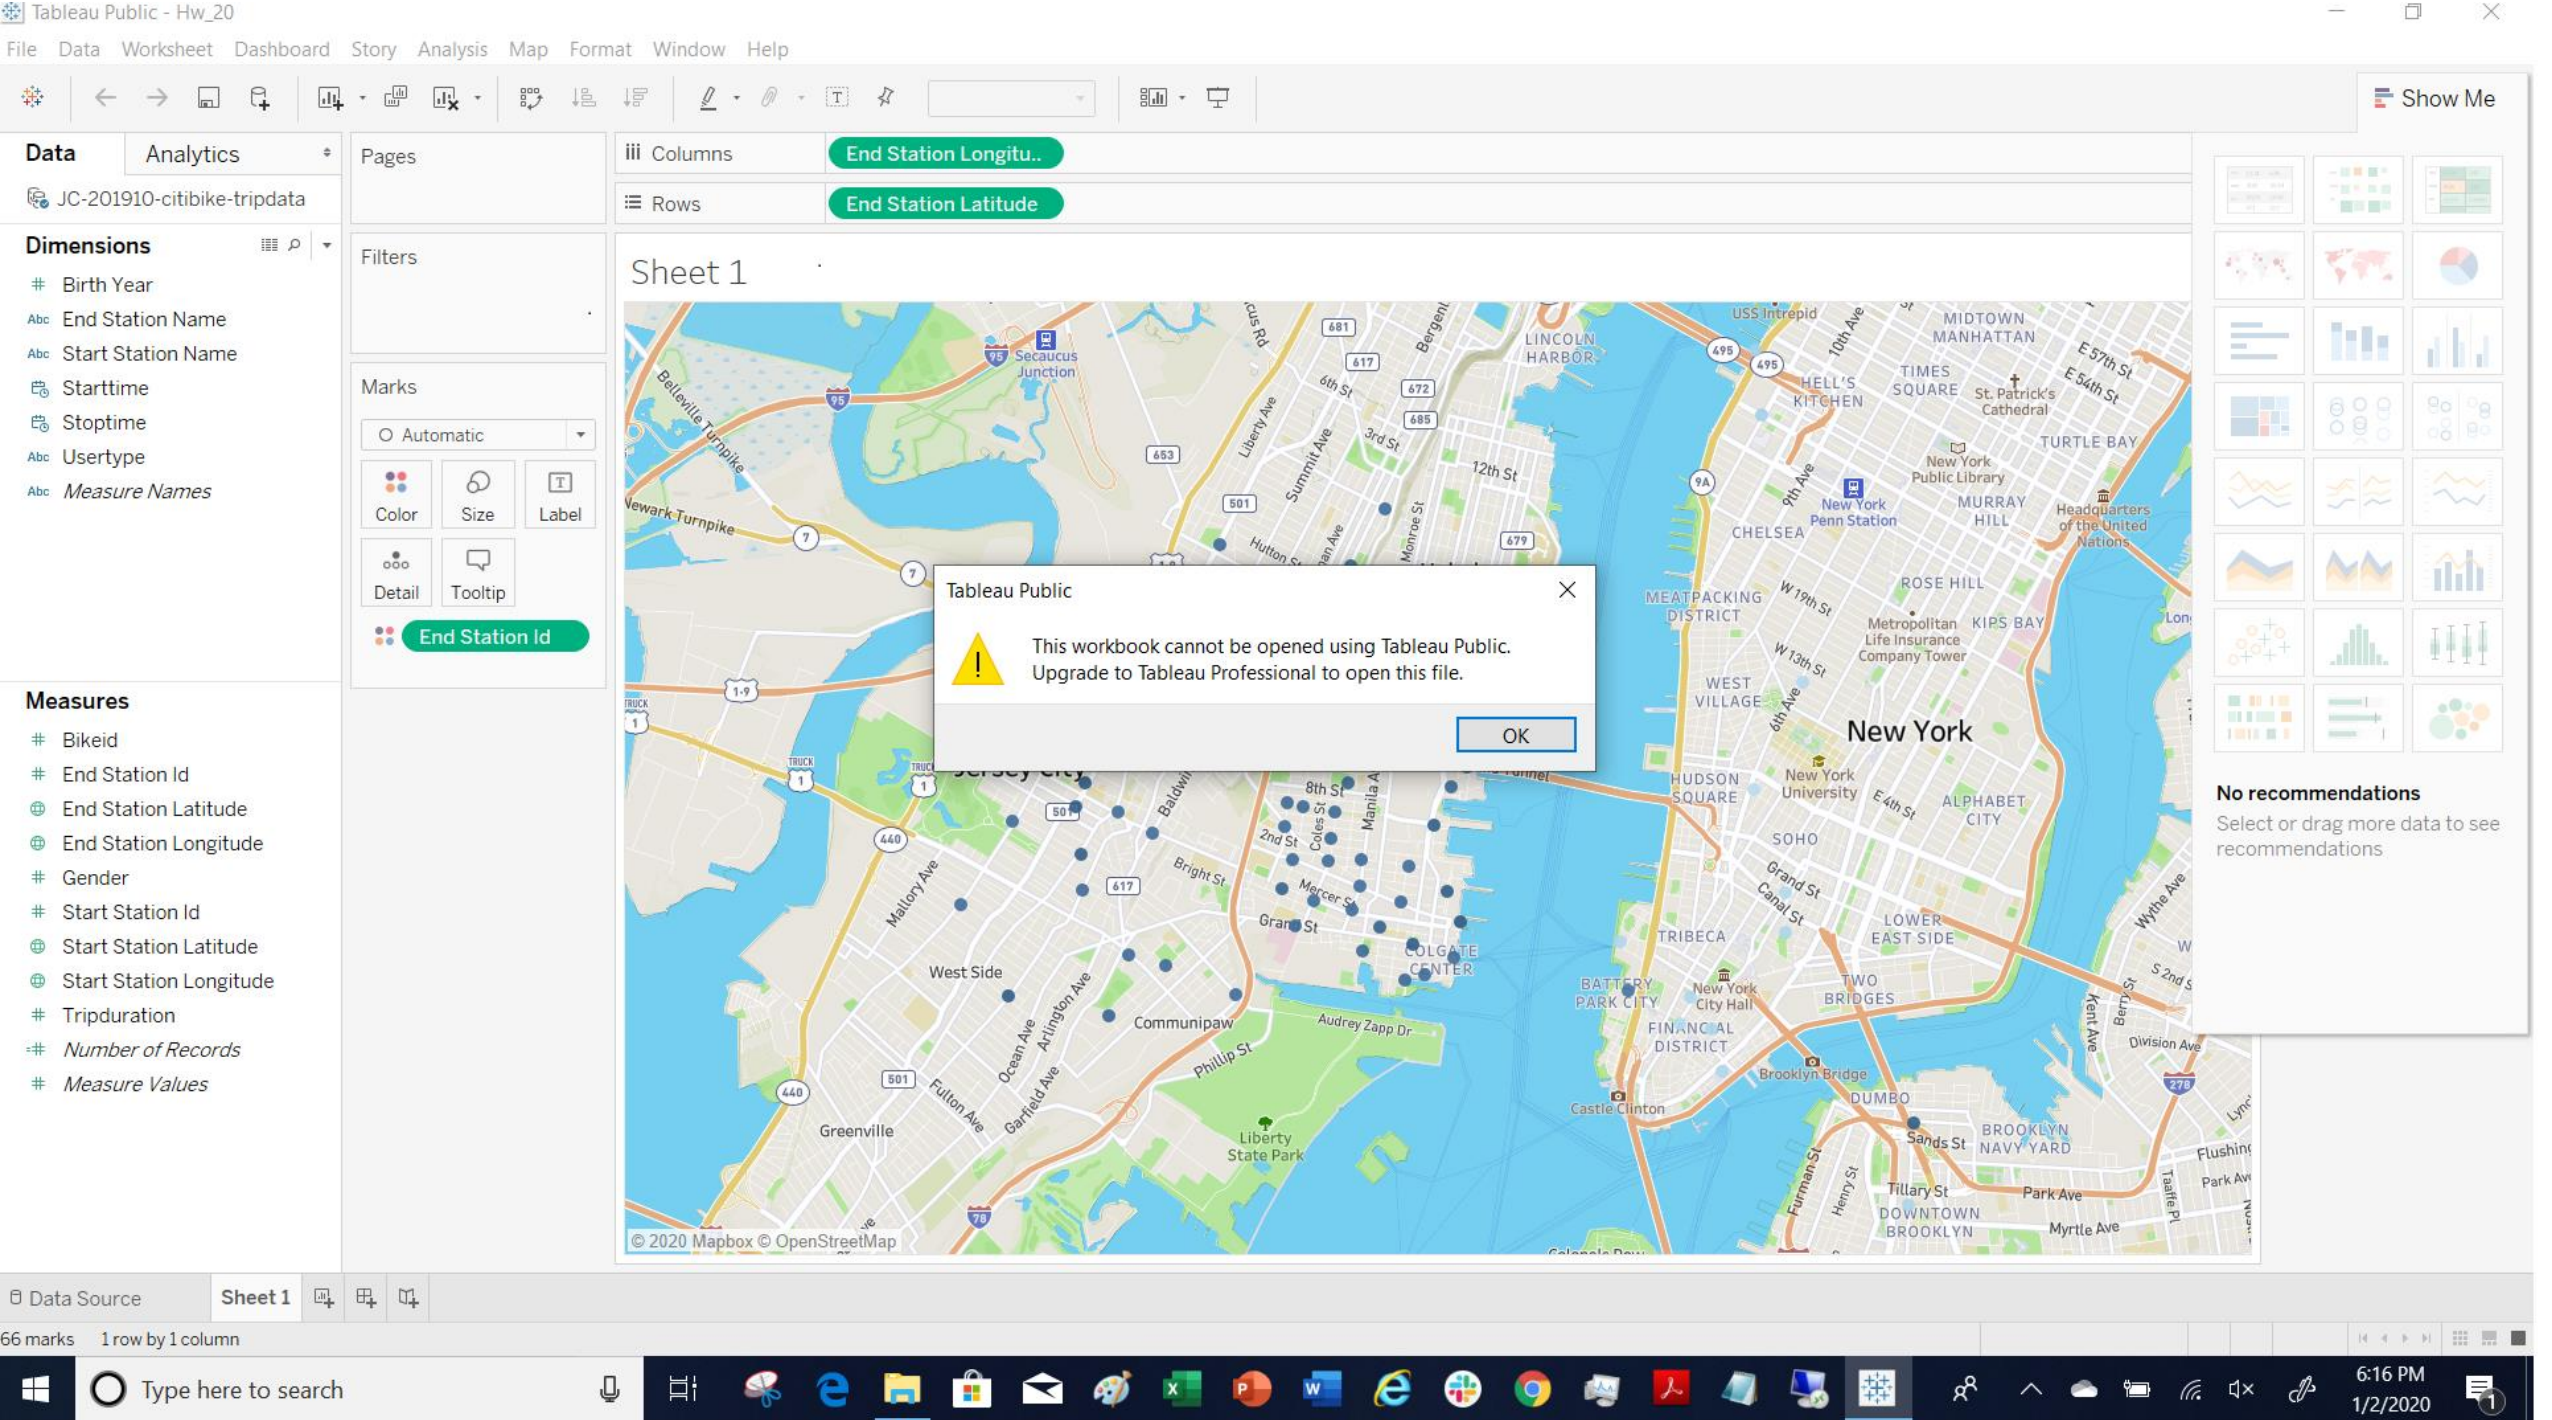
Tableau Public - Hw_20

File Data Worksheet Dashboard Story Analysis Map Format Window Help

Show Me

Data Analytics

JC-201910-citibike-tripdata

Dimensions

Birth Year
End Station Name
Start Station Name
Starttime
Stoptime
Usertype
Measure Names

Measures

Bikeid
End Station Id
End Station Latitude
End Station Longitude
Gender
Start Station Id
Start Station Latitude
Start Station Longitude
Tripduration
Number of Records
Measure Values

Pages

Filters

Marks

Automatic

Color Size Label
Detail Tooltip

End Station Id

Columns End Station Longitu..
Rows End Station Latitude

Sheet 1

Tableau Public

This workbook cannot be opened using Tableau Public.
Upgrade to Tableau Professional to open this file.

OK

Secaucus Junction
LINCOLN HARBOR
USS Intrepid
MIDTOWN MANHATTAN
HELL'S KITCHEN
TIMES SQUARE
St. Patrick's Cathedral
TURTLE BAY
New York Public Library
MURRAY HILL
New York Penn Station
Headquarters of the United Nations
CHELSEA
ROSE HILL
MEATPACKING DISTRICT
Metropolitan Life Insurance Company Tower
KIPS BAY
WEST VILLAGE
New York
HUDSON SQUARE
New York University
ALPHABET CITY
SOHO
TRIBECA
LOWER EAST SIDE
BATTERY PARK CITY
New York City Hall
TWO BRIDGES
FINANCIAL DISTRICT
Brooklyn Bridge
DUMBO
Castle Clinton
BROOKLYN NAVY YARD
DOWNTOWN BROOKLYN
Newark Turnpike
Belleville Turnpike
Jersey City
West Side
Communipaw
Greenville
Liberty State Park
COLGATE CENTER
Audrey Zapp Dr
Phillip St
Grand St
Mercer St
Bright St
Mallory Ave
Ocean Ave
Arlington Ave
Garfield Ave
Fulton Ave
Liberty Ave
Summit Ave
Hutton St
Monroe St
12th St
6th St
3rd St
8th St
2nd St
W 19th St
W 13th St
E 4th St
Grand St
Canal St
Sands St
Tillary St
Park Ave
Myrtle Ave
Division Ave
Flushing
Kent Ave
Wythe Ave
E 57th St
E 54th St
10th Ave
9th Ave
6th Ave
Henry St
Furman St
Baldwin
Manila A
Coles St
Bergenl
Cus Rd

© 2020 Mapbox © OpenStreetMap

No recommendations
Select or drag more data to see recommendations

Data Source Sheet 1

66 marks 1 row by 1 column

Type here to search

6:16 PM
1/2/2020